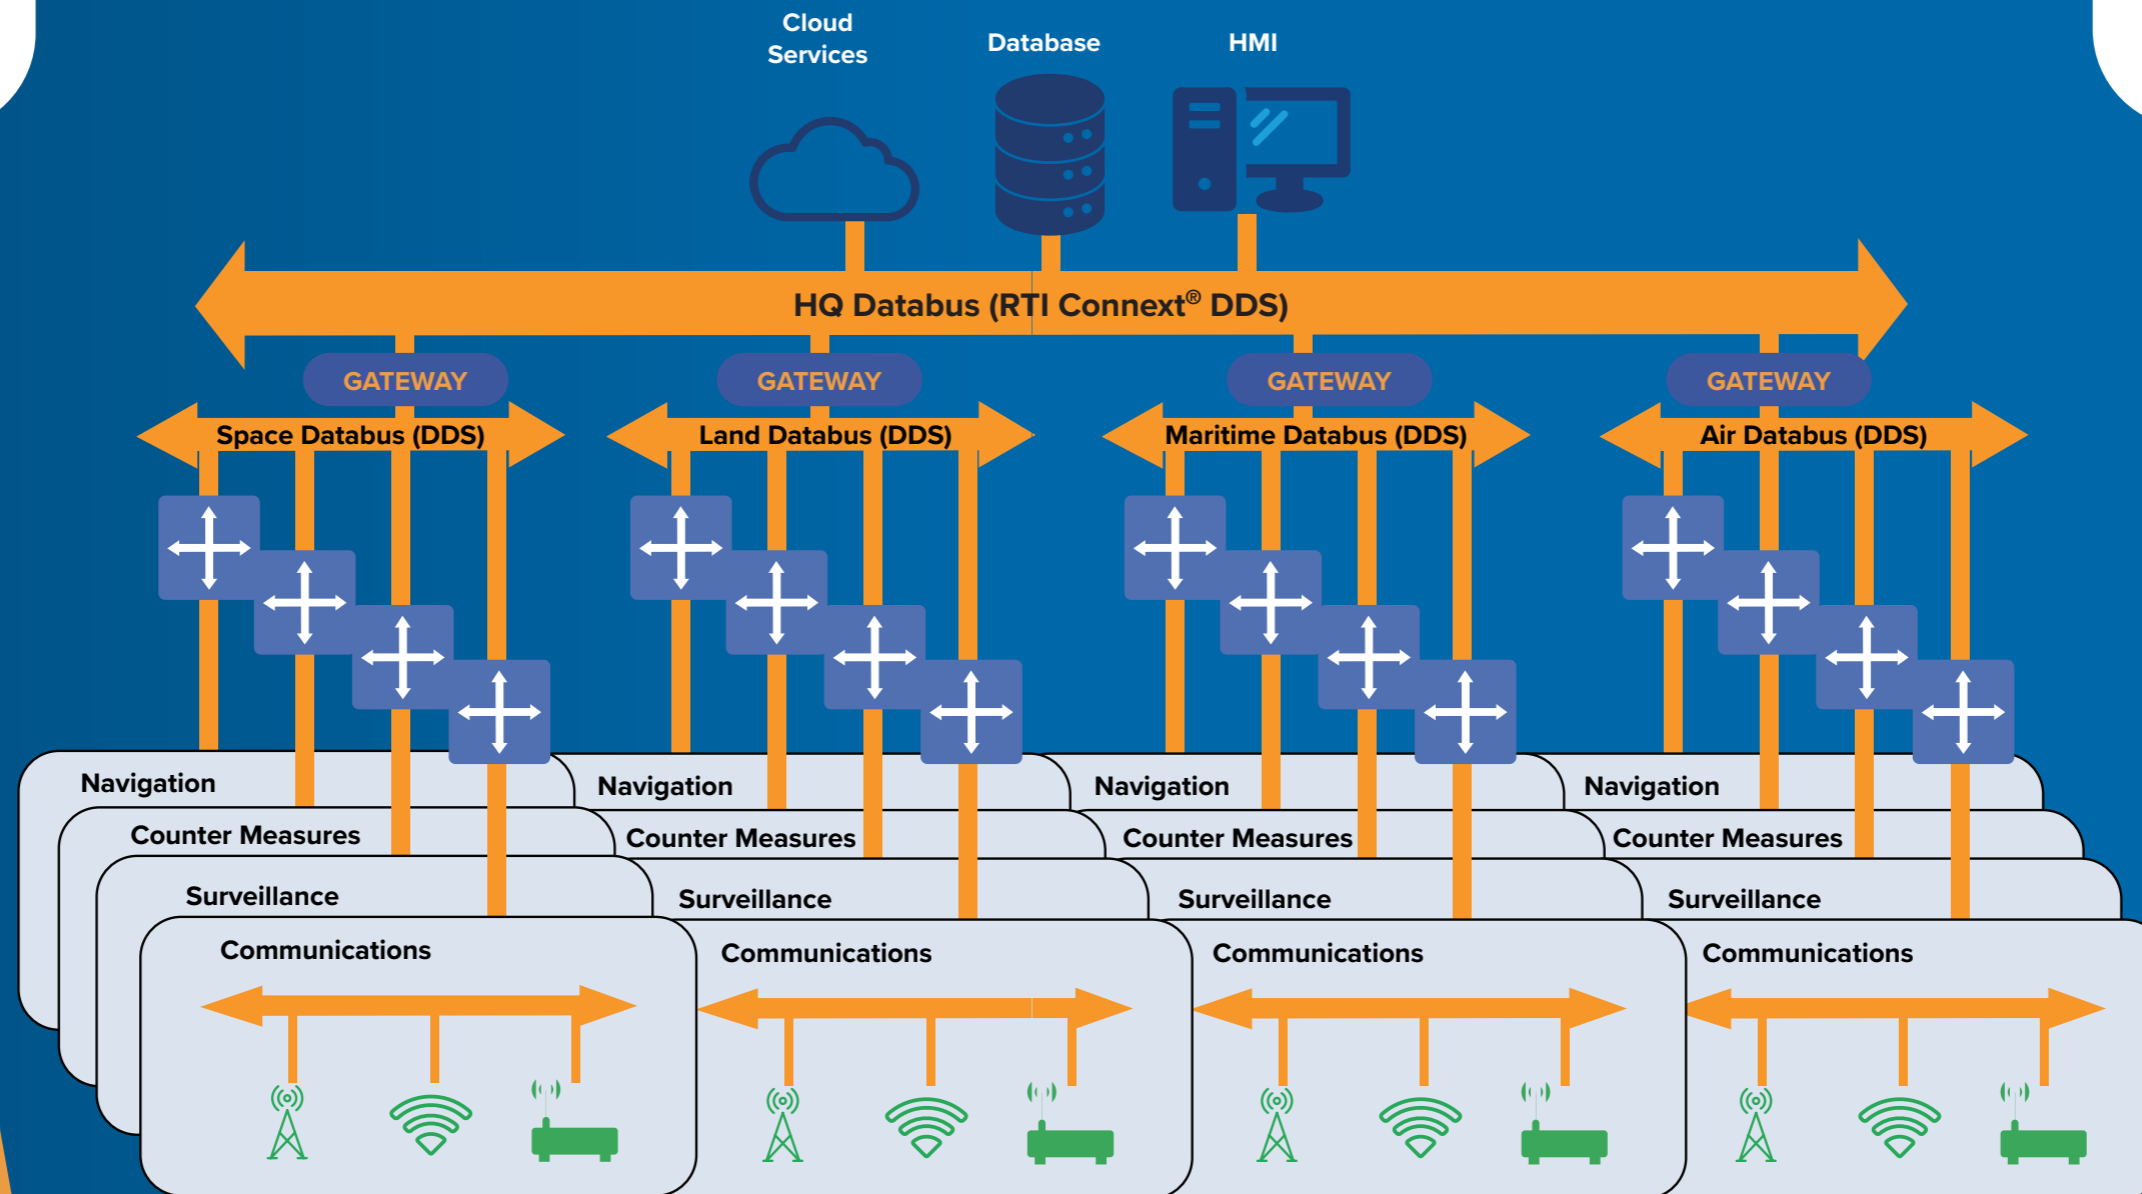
Cloud Services

Database

HMI

HQ Databus (RTI Connext® DDS)

GATEWAY

GATEWAY

GATEWAY

GATEWAY

Space Databus (DDS)

Land Databus (DDS)

Maritime Databus (DDS)

Air Databus (DDS)

Navigation

Counter Measures

Surveillance

Communications

Navigation

Counter Measures

Surveillance

Communications

Navigation

Counter Measures

Surveillance

Communications

Navigation

Counter Measures

Surveillance

Communications